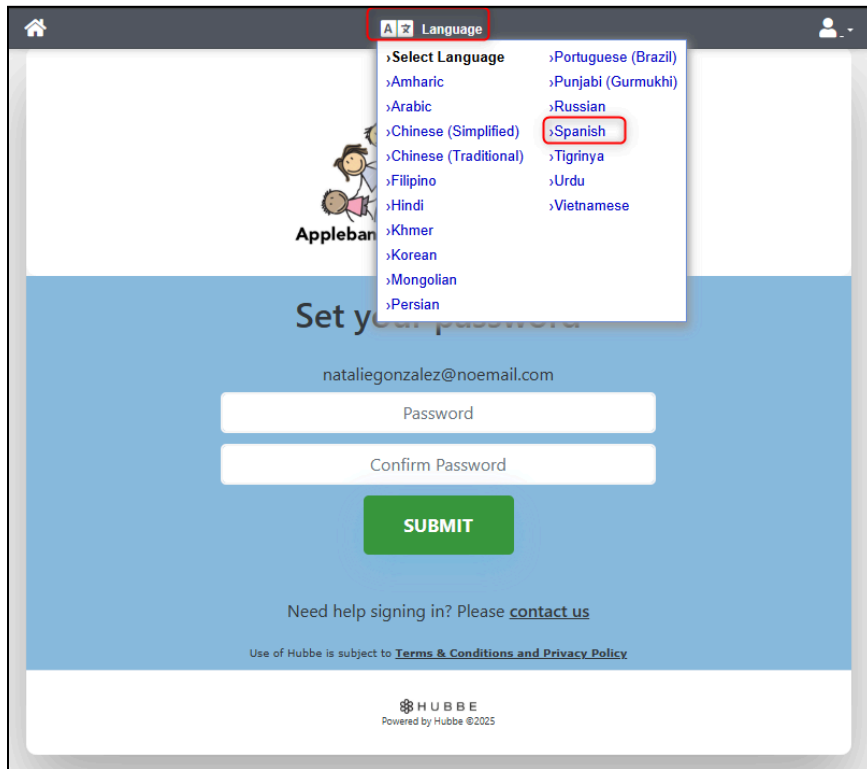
Language

›Select Language
›Amharic
›Arabic
›Chinese (Simplified)
›Chinese (Traditional)
›Filipino
›Hindi
›Khmer
›Korean
›Mongolian
›Persian

›Portuguese (Brazil)
›Punjabi (Gurmukhi)
›Russian
›Spanish
›Tigrinya
›Urdu
›Vietnamese

Appleban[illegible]

Set y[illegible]

nataliegonzalez@noemail.com

Password

Confirm Password

SUBMIT

Need help signing in? Please contact us

Use of Hubbe is subject to Terms & Conditions and Privacy Policy

HUBBE
Powered by Hubbe ©2025